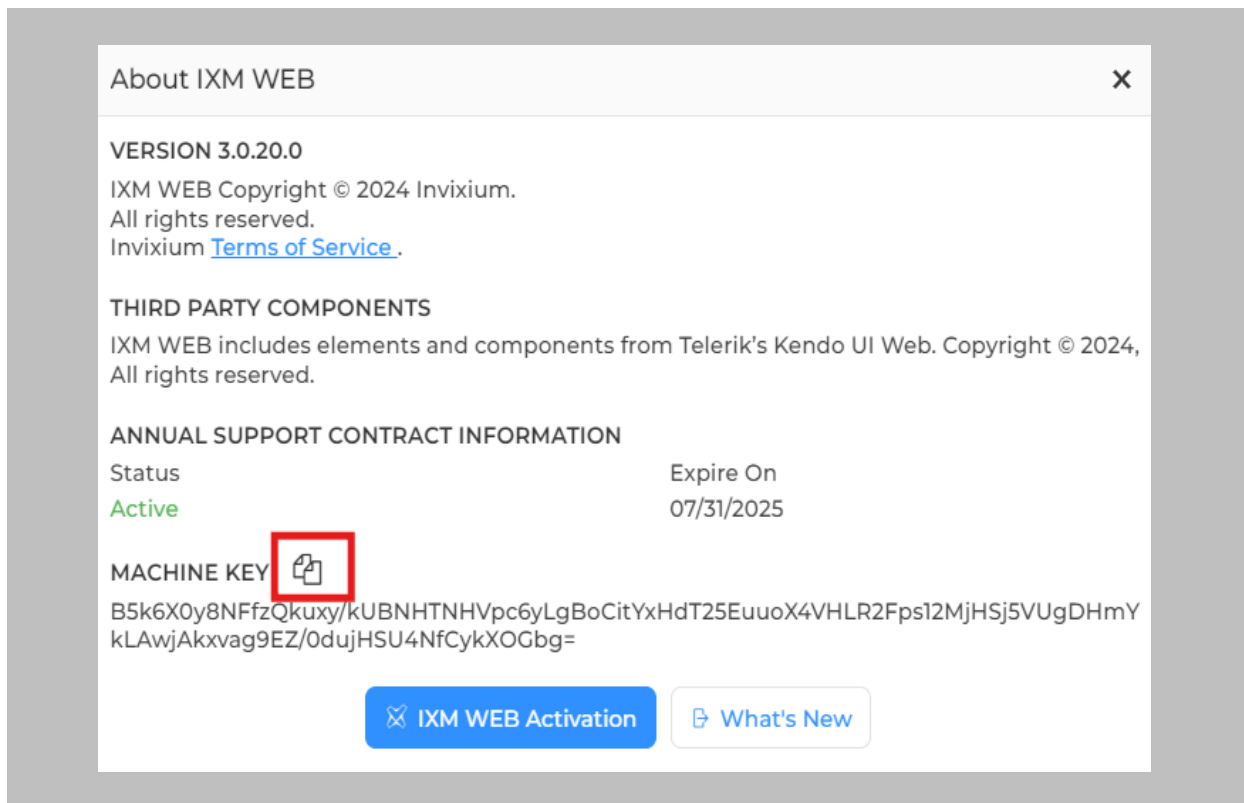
About IXM WEB

×

VERSION 3.0.20.0

IXM WEB Copyright © 2024 Invixium.
All rights reserved.
Invixium Terms of Service .

THIRD PARTY COMPONENTS

IXM WEB includes elements and components from Telerik's Kendo UI Web. Copyright © 2024, All rights reserved.

ANNUAL SUPPORT CONTRACT INFORMATION

Status
Active

Expire On
07/31/2025

MACHINE KEY

B5k6X0y8NFfzQkuxy/kUBNHTNHVpc6yLgBoCitYxHdT25EuuoX4VHLR2Fps12MjHSj5VUgDHmYkLAwjAkxvag9EZ/0dujHSU4NfCykXOGbg=

IXM WEB Activation

What's New